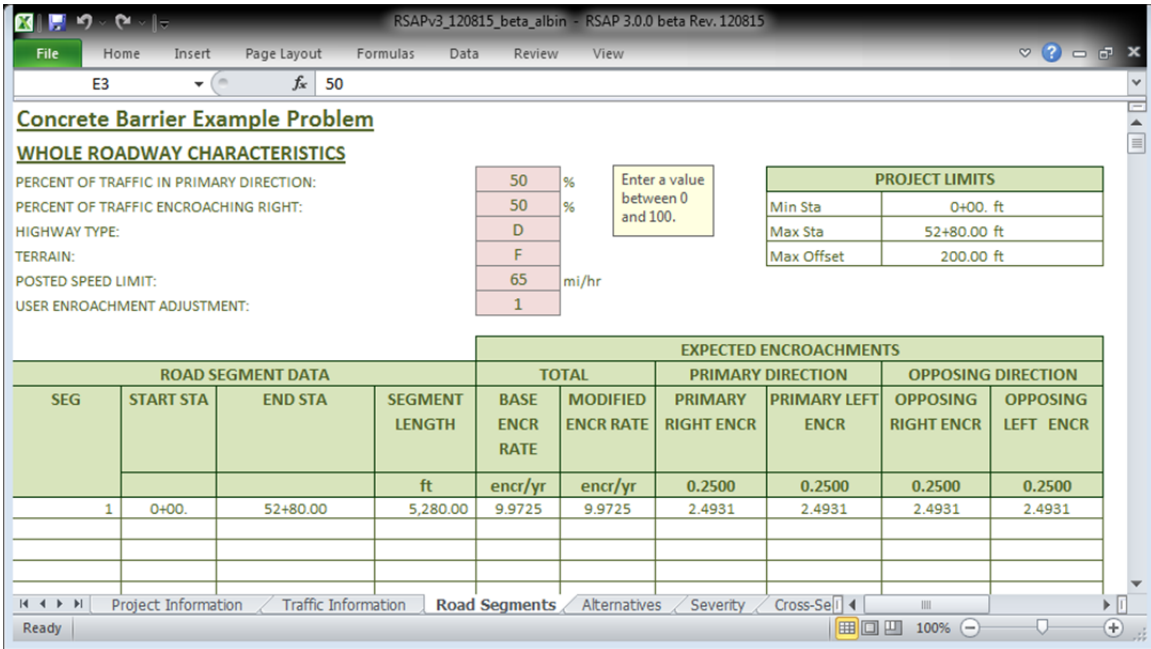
RSAPv3_120815_beta_albin - RSAP 3.0.0 beta Rev. 120815

File Home Insert Page Layout Formulas Data Review View

E3 $f_x$ 50

Concrete Barrier Example Problem

WHOLE ROADWAY CHARACTERISTICS

PERCENT OF TRAFFIC IN PRIMARY DIRECTION: 50 %
PERCENT OF TRAFFIC ENCROACHING RIGHT: 50 %
HIGHWAY TYPE: D
TERRAIN: F
POSTED SPEED LIMIT: 65 mi/hr
USER ENROACHMENT ADJUSTMENT: 1

Enter a value between 0 and 100.

| PROJECT LIMITS | |
|---|---|
| Min Sta | 0+00. ft |
| Max Sta | 52+80.00 ft |
| Max Offset | 200.00 ft |

EXPECTED ENCROACHMENTS

| ROAD SEGMENT DATA | | | | TOTAL | | PRIMARY DIRECTION | | OPPOSING DIRECTION | |
|---|---|---|---|---|---|---|---|---|---|
| SEG | START STA | END STA | SEGMENT LENGTH | BASE ENCR RATE | MODIFIED ENCR RATE | PRIMARY RIGHT ENCR | PRIMARY LEFT ENCR | OPPOSING RIGHT ENCR | OPPOSING LEFT ENCR |
| | | | ft | encr/yr | encr/yr | 0.2500 | 0.2500 | 0.2500 | 0.2500 |
| 1 | 0+00. | 52+80.00 | 5,280.00 | 9.9725 | 9.9725 | 2.4931 | 2.4931 | 2.4931 | 2.4931 |

Project Information | Traffic Information | Road Segments | Alternatives | Severity | Cross-Se

Ready 100%